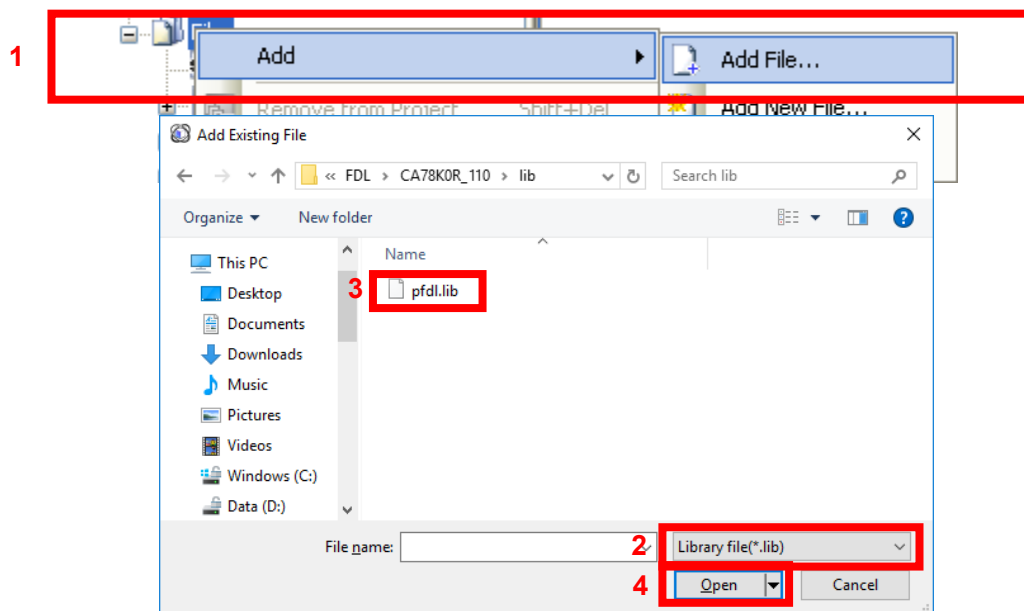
1

Add

Add File...

Remove from Project Shift+Del

Add New File...

Add Existing File

« FDL › CA78K0R_110 › lib

Search lib

Organize ▾ New folder

This PC

Desktop

Documents

Downloads

Music

Pictures

Videos

Windows (C:)

Data (D:)

Name

3 pfdl.lib

File name:

2 Library file(*.lib)

4 Open

Cancel